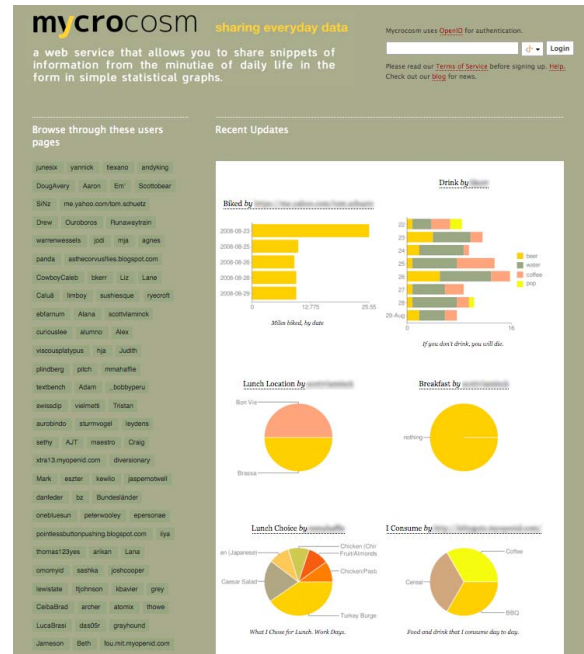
mycrocosm sharing everyday data

a web service that allows you to share snippets of information from the minutiae of daily life in the form in simple statistical graphs.

Mycrocosm uses OpenID for authentication.

Login

Please read our Terms of Service before signing up. Help. Check out our blog for news.

Browse through these users pages

junesix yannick flexano andyking DougAvery Aaron Em' Scottobear SiNz me.yahoo.com/tom.schuetz Drew Ouroboros Runawaytrain warrenwessels jodi mja agnes panda asthecorvusflies.blogspot.com CowboyCaleb bkerr Liz Lana Calu8 limboy sushiesque ryeoroft ebfarnum Alana scottviarnnick curiousitee alumno Alex viscousplatypus hja Judith plindberg pitch mmahaffie textbench Adam _bobbyperu swissdip vielmetti Tristan aurobindo sturmvogel leydens sethy AJT maestro Craig xtra13.myopenid.com diversionary Mark eszter kewllo jaspernotwell danfeder bz Bundesländer onebluesun peterwooley epersonae pointlessbuttonpushing.blogspot.com ilya thomas123yes arikan Lana omonyid sashka joshcooper lewistate fijohnson kbavier grey CeibaBrad archer atomix thowe LucaBrasi das09r grayhound Jameson Beth fou.mit.myopenid.com

Recent Updates

Biked by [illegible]

2008-08-23
2008-08-25
2008-08-26
2008-08-28
2008-08-29
0 12.775 25.55
Miles biked, by date

Drink by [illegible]

22
23
24
25
26
27
28
29-Aug
0 16
beer
water
coffee
pop
If you don't drink, you will die.

Lunch Location by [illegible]

Ban Vie
Brasca

Breakfast by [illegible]

nothing

Lunch Choice by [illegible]

en (Japanese)
Chicken (Chir
Fruit/Almonds
Chicken/Pasta
Caesar Salad
Turkey Burge
What I Chose for Lunch. Work Days.

I Consume by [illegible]

Coffee
Cereal
BBQ
Food and drink that I consume day to day.